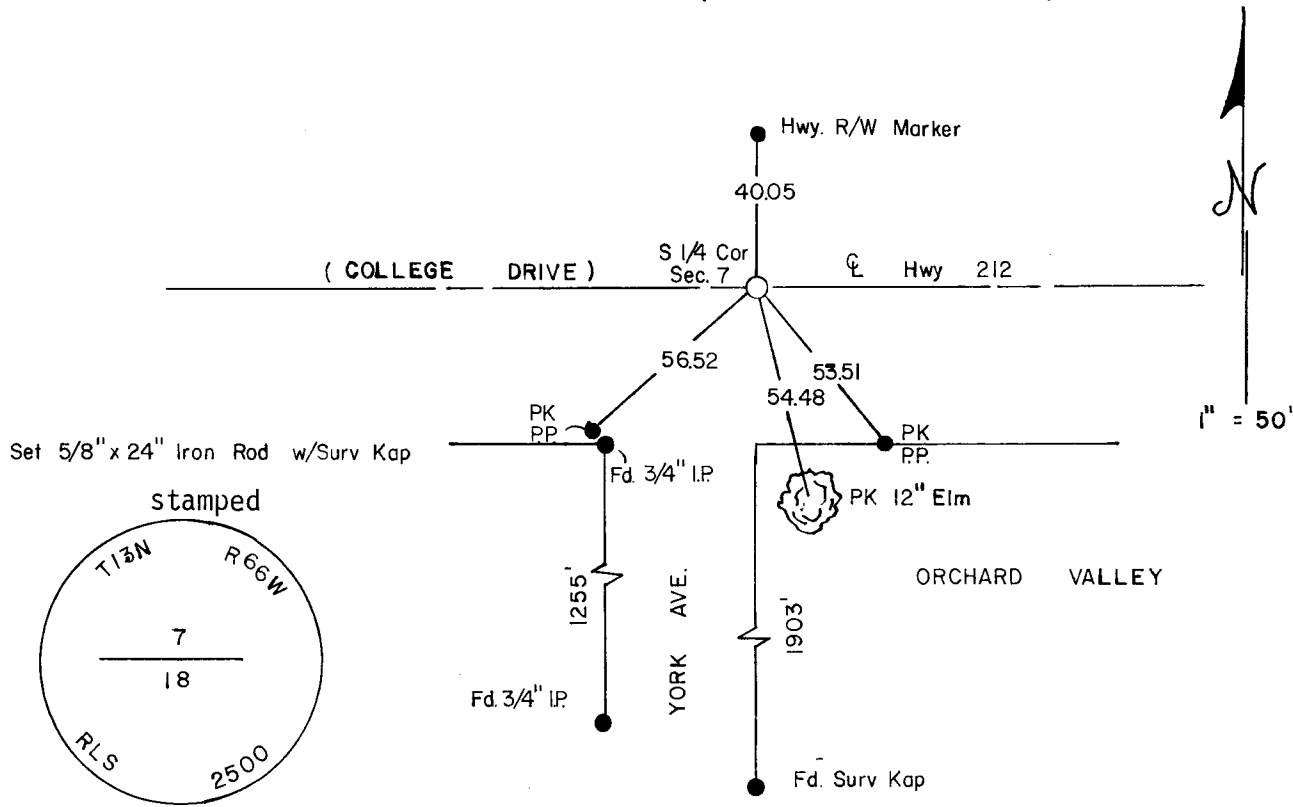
Hwy. R/W Marker

40.05

S 1/4 Cor Sec. 7

( COLLEGE DRIVE )

℄ Hwy 212

N

56.52

54.48

53.51

PK P.P.

Set 5/8" x 24" Iron Rod w/Surv Kap

Fd. 3/4" I.P.

PK P.P.

PK 12" Elm

1" = 50'

stamped

T13N R66W

7
18

RLS 2500

1255'

YORK AVE.

1903'

ORCHARD VALLEY

Fd. 3/4" I.P.

Fd. Surv Kap